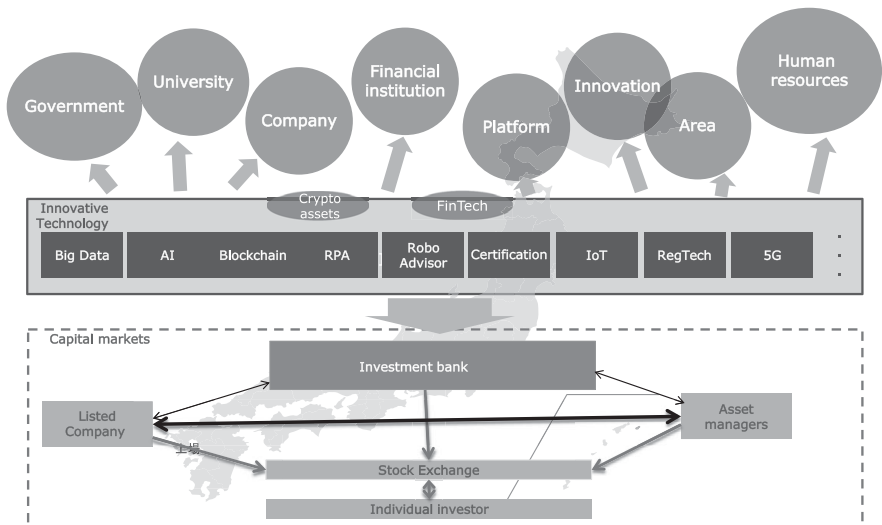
Government

University

Company

Financial institution

Platform

Innovation

Area

Human resources

Crypto assets

FinTech

Innovative Technology

Big Data

AI

Blockchain

RPA

Robo Advisor

Certification

IoT

RegTech

5G

Capital markets

Investment bank

Listed Company

Asset managers

上場

Stock Exchange

Individual investor